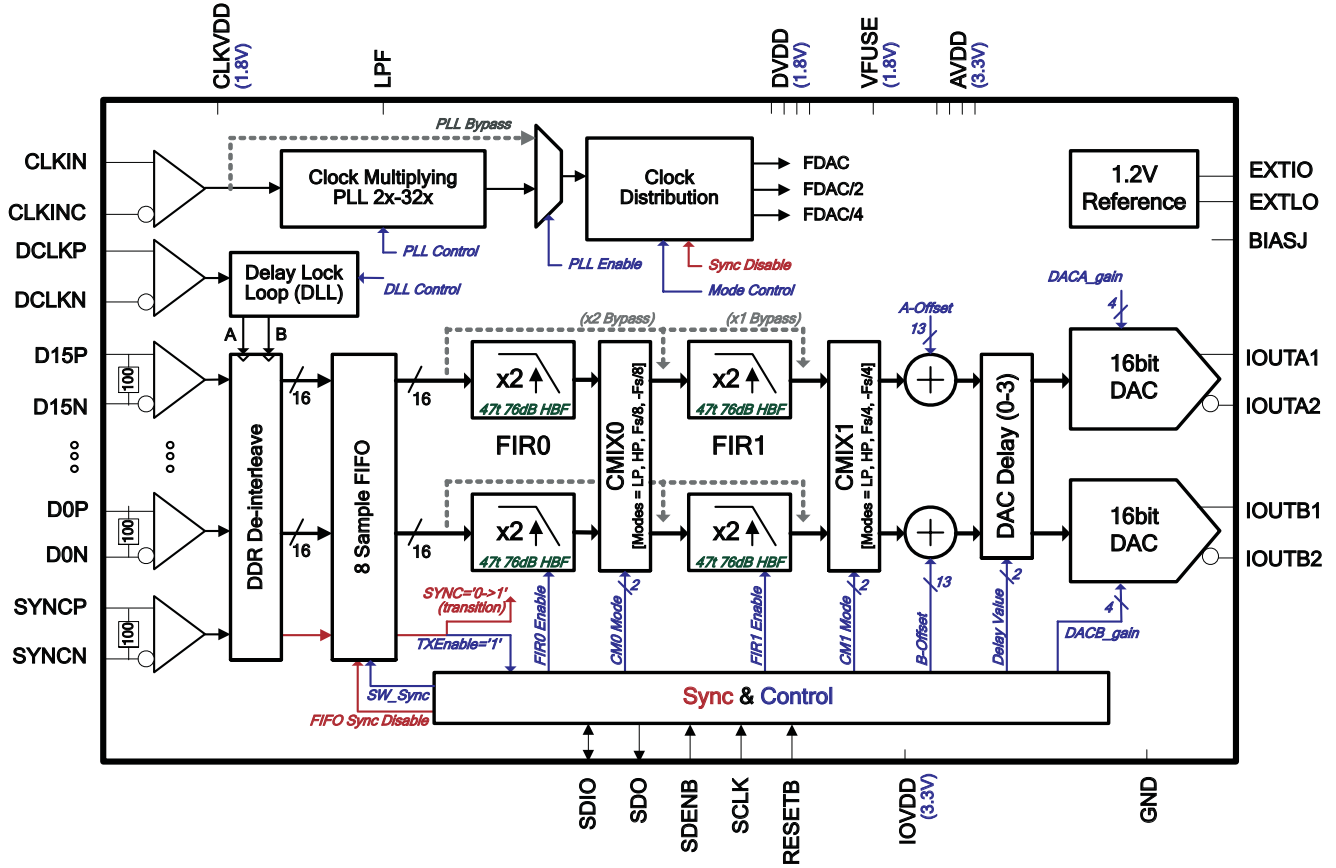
CLKVDD (1.8V)
LPF
DVDD (1.8V)
VFUSE (1.8V)
AVDD (3.3V)

PLL Bypass
CLKIN
CLKINC
Clock Multiplying PLL 2x-32x
PLL Control
Clock Distribution
FDAC
FDAC/2
FDAC/4
PLL Enable
Sync Disable
Mode Control
1.2V Reference
EXTIO
EXTLO
BIASJ

DCLKP
DCLKN
Delay Lock Loop (DLL)
DLL Control
DACA_gain
4

A
B
(x2 Bypass)
(x1 Bypass)
A-Offset
13
D15P
100
D15N
16
16
x2
47t 76dB HBF
x2
47t 76dB HBF
16bit DAC
IOUTA1
IOUTA2
DDR De-interleave
8 Sample FIFO
FIR0
CMIX0
[Modes = LP, HP, Fs/8, -Fs/8]
FIR1
CMIX1
[Modes = LP, HP, Fs/4, -Fs/4]
DAC Delay (0-3)

D0P
100
D0N
16
16
x2
47t 76dB HBF
x2
47t 76dB HBF
16bit DAC
IOUTB1
IOUTB2
2
2
13
2

SYNCP
100
SYNCN
SYNC='0->1' (transition)
TXEnable='1'
FIR0 Enable
CM0 Mode
FIR1 Enable
CM1 Mode
B-Offset
Delay Value
4
DACB_gain
SW_Sync
FIFO Sync Disable
Sync & Control

SDIO
SDO
SDENB
SCLK
RESETB
IOVDD (3.3V)
GND